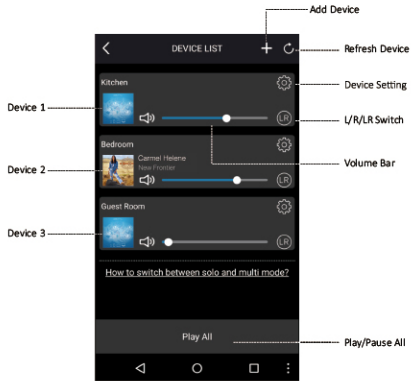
Add Device

DEVICE LIST

Refresh Device

Kitchen

Device Setting

Device 1

LR

L/R/LR Switch

Bedroom

Device 2

Carmel Helene

New Frontier

LR

Volume Bar

Guest Room

Device 3

LR

How to switch between solo and multi mode?

Play All

Play/Pause All